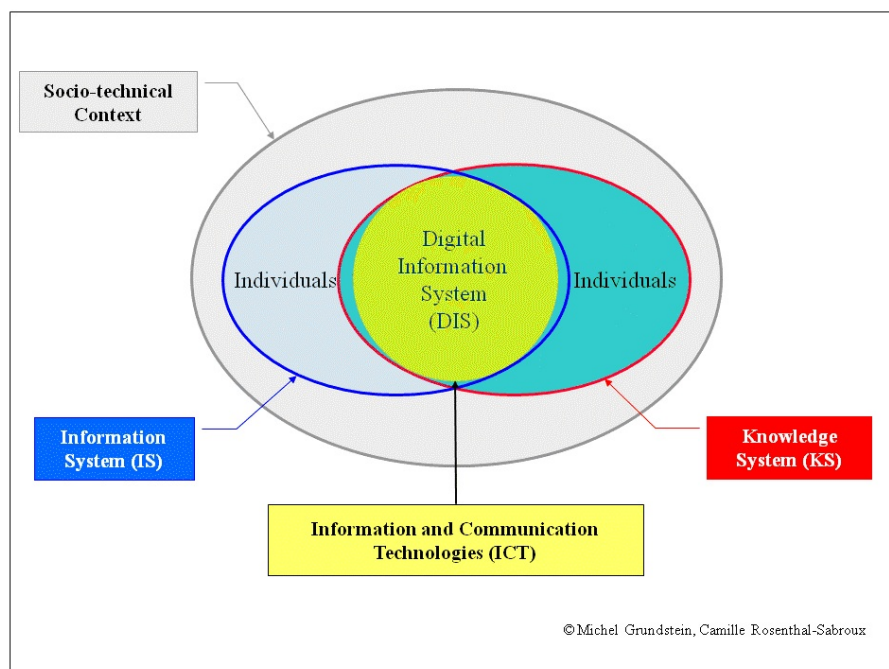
Socio-technical Context

Individuals

Digital Information System (DIS)

Individuals

Information System (IS)

Knowledge System (KS)

Information and Communication Technologies (ICT)

©Michel Grundstein, Camille Rosenthal-Sabroux